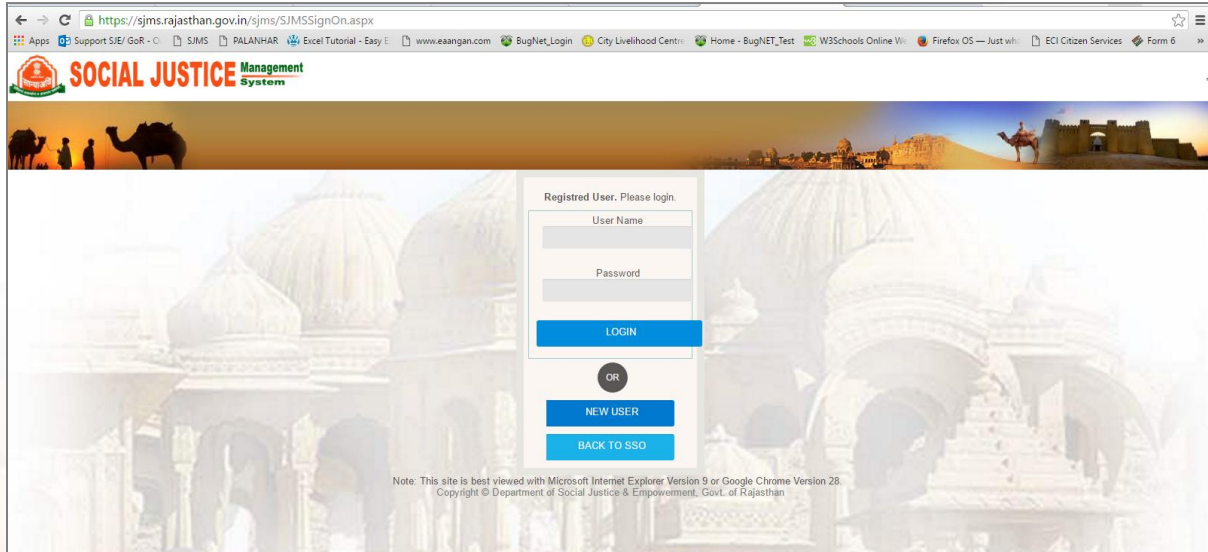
https://sjms.rajasthan.gov.in/sjms/SJMSSignOn.aspx

Apps Support SJE/ GoR - O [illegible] SJMS PALANHAR Excel Tutorial - Easy E www.eaangan.com BugNet_Login City Livelihood Centre Home - BugNET_Test W3Schools Online We Firefox OS — Just wh ECI Citizen Services Form 6

SOCIAL JUSTICE Management System

Registred User. Please login.

User Name

Password

LOGIN

OR

NEW USER

BACK TO SSO

Note: This site is best viewed with Microsoft Internet Explorer Version 9 or Google Chrome Version 28.
Copyright © Department of Social Justice & Empowerment, Govt. of Rajasthan